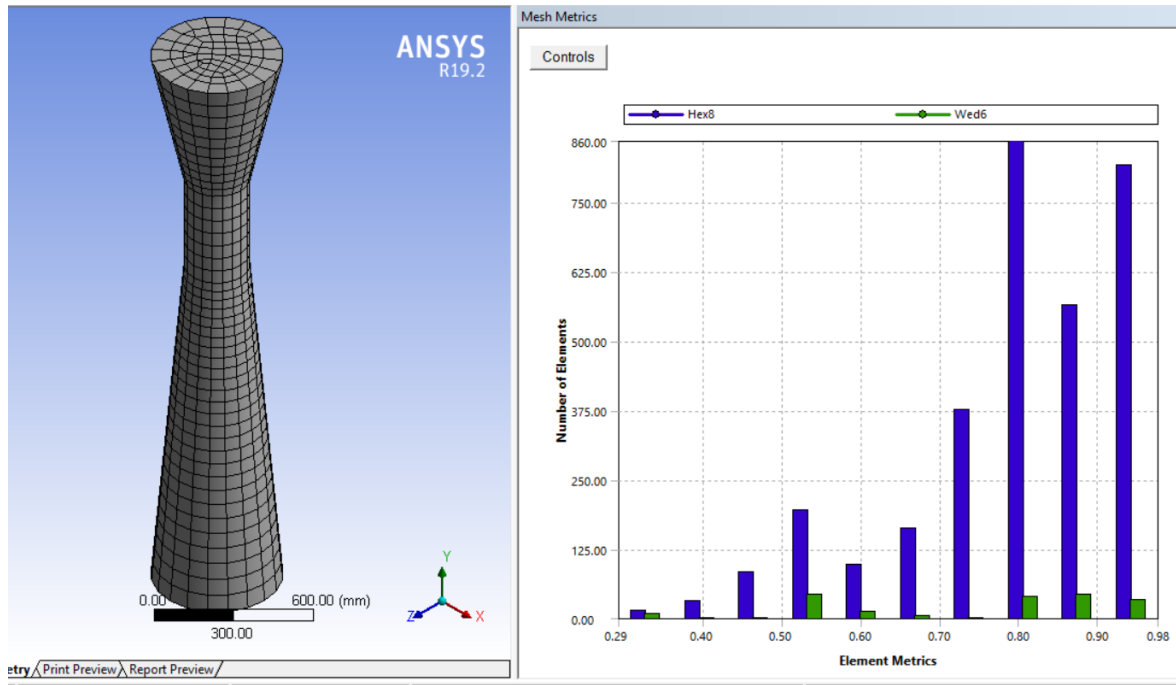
ANSYS
R19.2

0.00
600.00 (mm)
300.00

Y
Z
X

etry Print Preview Report Preview

Mesh Metrics

Controls

Hex8
Wed6

860.00
750.00
625.00
500.00
375.00
250.00
125.00
0.00

Number of Elements

0.29
0.40
0.50
0.60
0.70
0.80
0.90
0.98

Element Metrics